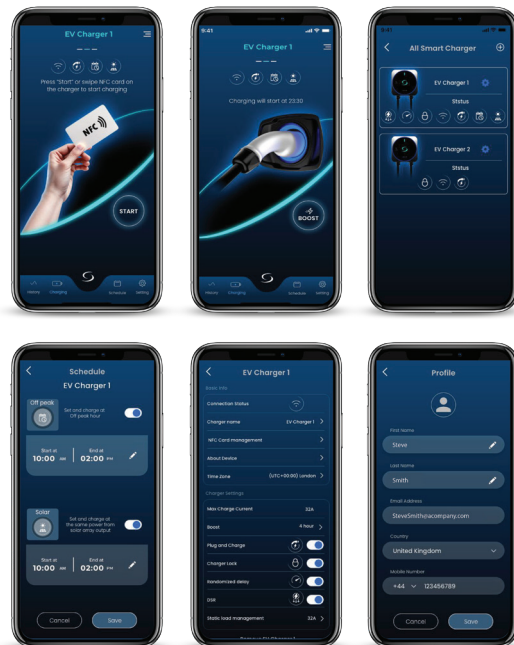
EV Charger 1

– – –

Press "Start" or swipe NFC card on the charger to start charging

NFC

START

History Charging Schedule Setting

9:41

EV Charger 1

– – –

Charging will start at 23:30

BOOST

History Charging Schedule Setting

9:41

All Smart Charger

EV Charger 1

Status

EV Charger 2

Status

Schedule

EV Charger 1

Off peak

Set and charge at Off peak hour

Start at
10:00 AM

End at
02:00 PM

Solar

Set and charge at the same power from solar array output

Start at
10:00 AM

End at
02:00 PM

Cancel

Save

EV Charger 1

Basic Info

Connection Status

Charger name EV Charger 1

NFC Card management

About Device

Time Zone (UTC+00:00) London

Charger Settings

Max Charge Current 32A

Boost 4 hour

Plug and Charge

Charger Lock

Randomized delay

DSR

Static load management 32A

Profile

First Name

Steve

Last Name

Smith

Email Address

SteveSmith@acompany.com

Country

United Kingdom

Mobile Number

+44 123456789

Cancel

Save